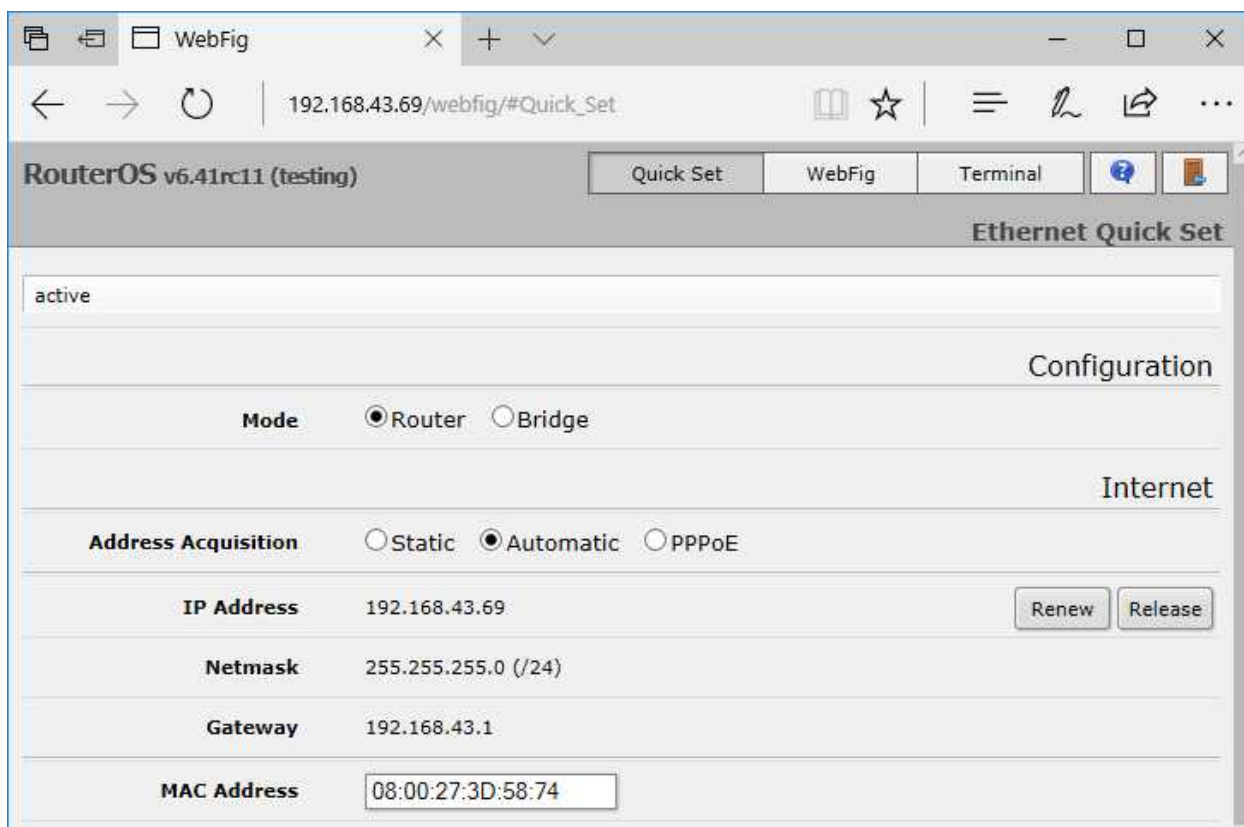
WebFig

192.168.43.69/webfig/#Quick_Set

RouterOS v6.41rc11 (testing)

Quick Set | WebFig | Terminal

Ethernet Quick Set

active

Configuration

Mode ○Router ○Bridge

Internet

Address Acquisition ○Static ○Automatic ○PPPoE

IP Address 192.168.43.69 Renew Release

Netmask 255.255.255.0 (/24)

Gateway 192.168.43.1

MAC Address 08:00:27:3D:58:74